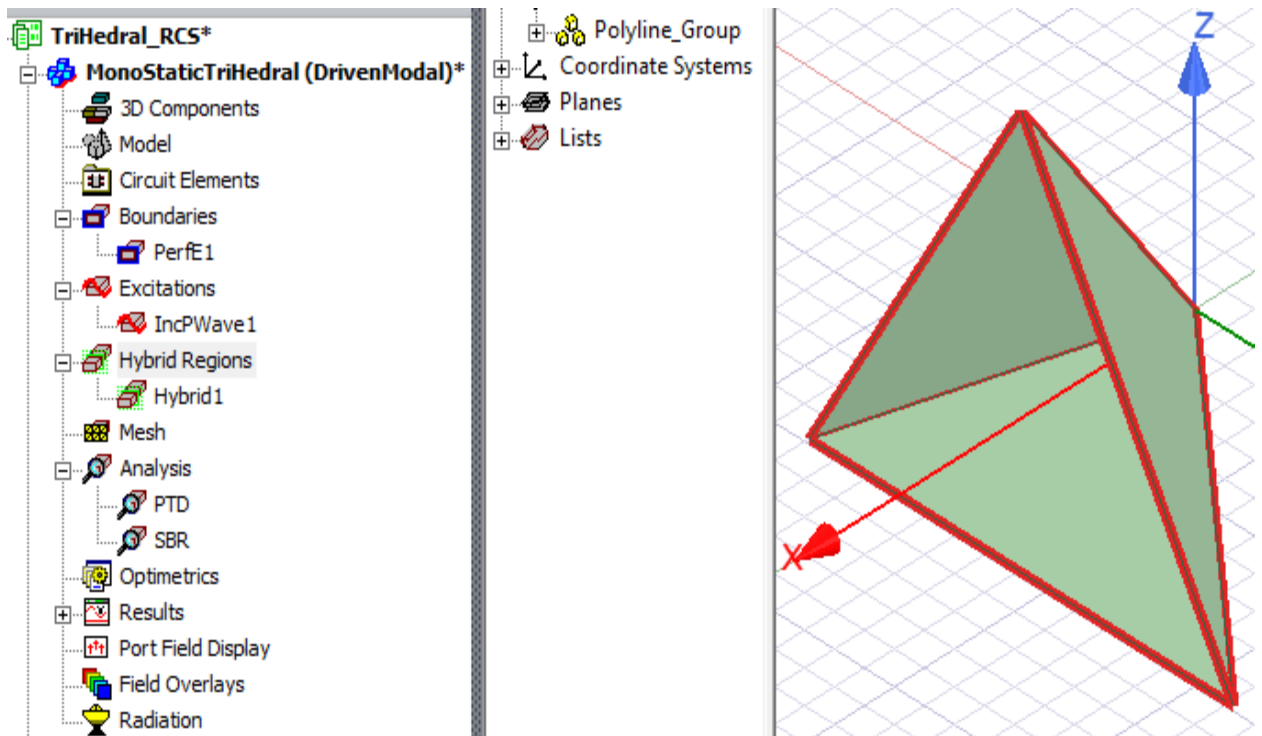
TriHedral_RCS*
MonoStaticTriHedral (DrivenModal)*
3D Components
Model
Circuit Elements
Boundaries
PerfE1
Excitations
IncPWave1
Hybrid Regions
Hybrid1
Mesh
Analysis
PTD
SBR
Optimetrics
Results
Port Field Display
Field Overlays
Radiation

Polyline_Group
Coordinate Systems
Planes
Lists

Z
X